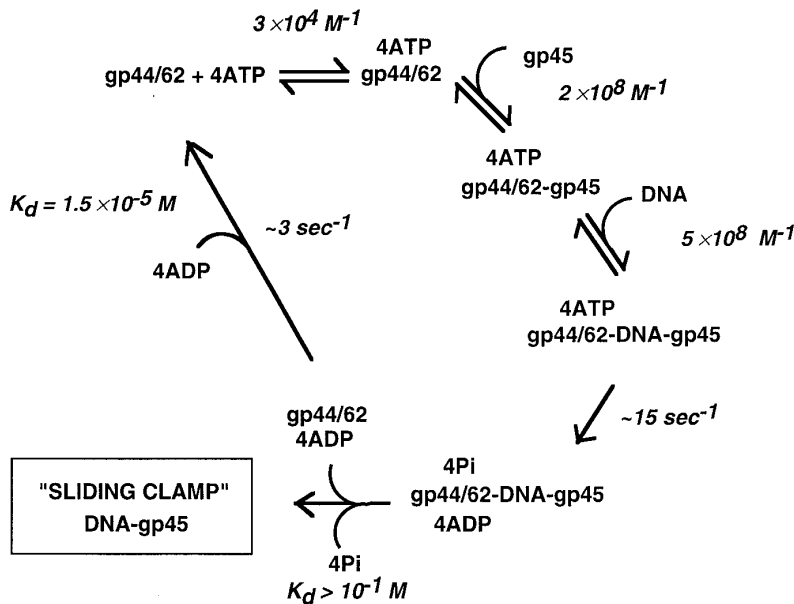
$3 \times 10^4$ $M^{-1}$

gp44/62 + 4ATP

4ATP
gp44/62

gp45

$2 \times 10^8$ $M^{-1}$

4ATP
gp44/62-gp45

DNA

$5 \times 10^8$ $M^{-1}$

4ATP
gp44/62-DNA-gp45

~15 $sec^{-1}$

$K_d = 1.5 \times 10^{-5}$ M

~3 $sec^{-1}$

4ADP

gp44/62
4ADP

"SLIDING CLAMP"
DNA-gp45

4Pi
gp44/62-DNA-gp45
4ADP

4Pi
$K_d > 10^{-1}$ M